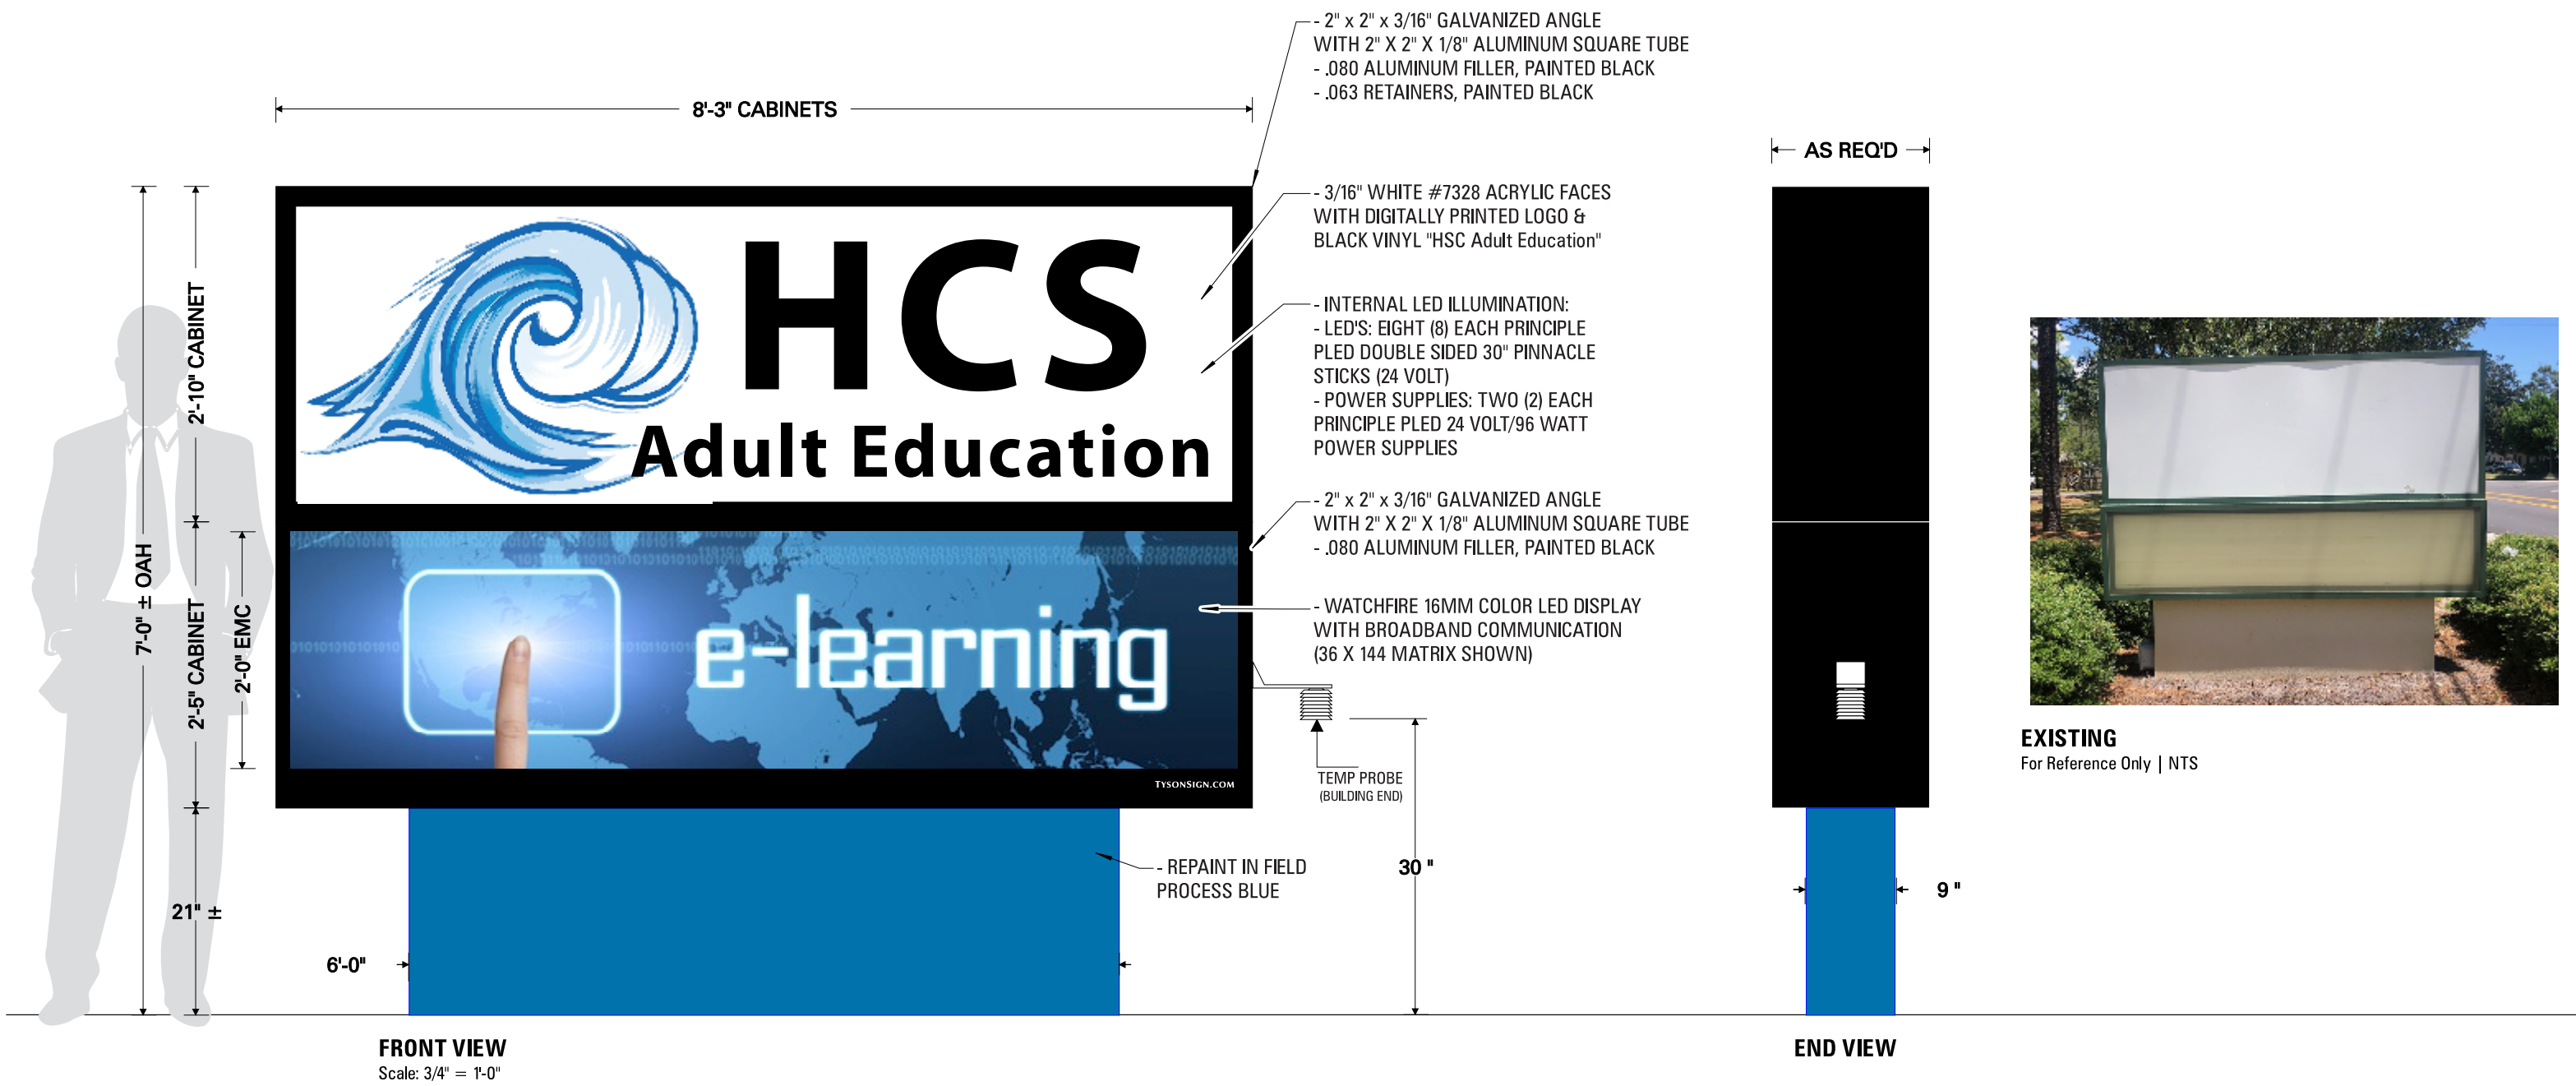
8'-3" CABINETS

- 2" x 2" x 3/16" GALVANIZED ANGLE WITH 2" X 2" X 1/8" ALUMINUM SQUARE TUBE
- .080 ALUMINUM FILLER, PAINTED BLACK
- .063 RETAINERS, PAINTED BLACK

AS REQ'D

- 3/16" WHITE #7328 ACRYLIC FACES WITH DIGITALLY PRINTED LOGO & BLACK VINYL "HSC Adult Education"

- INTERNAL LED ILLUMINATION:
- LED'S: EIGHT (8) EACH PRINCIPLE PLED DOUBLE SIDED 30" PINNACLE STICKS (24 VOLT)
- POWER SUPPLIES: TWO (2) EACH PRINCIPLE PLED 24 VOLT/96 WATT POWER SUPPLIES

- 2" x 2" x 3/16" GALVANIZED ANGLE WITH 2" X 2" X 1/8" ALUMINUM SQUARE TUBE
- .080 ALUMINUM FILLER, PAINTED BLACK

- WATCHFIRE 16MM COLOR LED DISPLAY WITH BROADBAND COMMUNICATION (36 X 144 MATRIX SHOWN)

HCS
Adult Education

e-learning

TYSONSIGN.COM

7'-0" ± OAH
2'-10" CABINET
2'-5" CABINET
2'-0" EMC
21" ±
6'-0"

TEMP PROBE
(BUILDING END)

30 "

- REPAINT IN FIELD PROCESS BLUE

9 "

EXISTING
For Reference Only | NTS

FRONT VIEW
Scale: 3/4" = 1'-0"

END VIEW